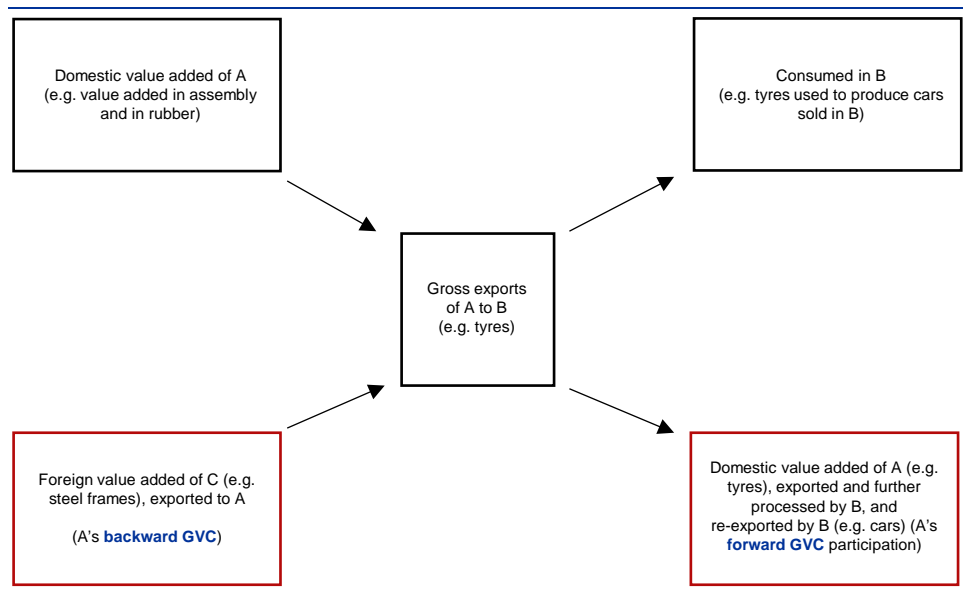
Domestic value added of A (e.g. value added in assembly and in rubber)

Consumed in B (e.g. tyres used to produce cars sold in B)

Gross exports of A to B (e.g. tyres)

Foreign value added of C (e.g. steel frames), exported to A

(A's backward GVC)

Domestic value added of A (e.g. tyres), exported and further processed by B, and re-exported by B (e.g. cars) (A's forward GVC participation)